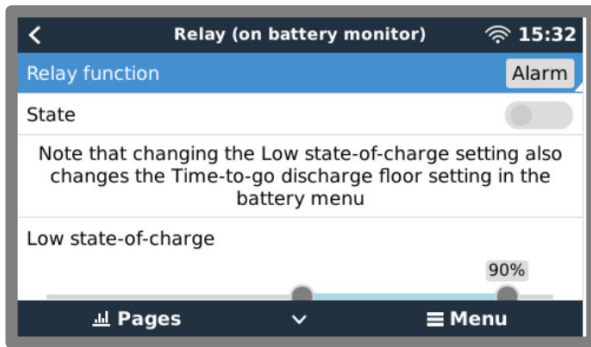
Relay (on battery monitor) 15:32

Relay function Alarm

State

Note that changing the Low state-of-charge setting also changes the Time-to-go discharge floor setting in the battery menu

Low state-of-charge

90%

Pages Menu